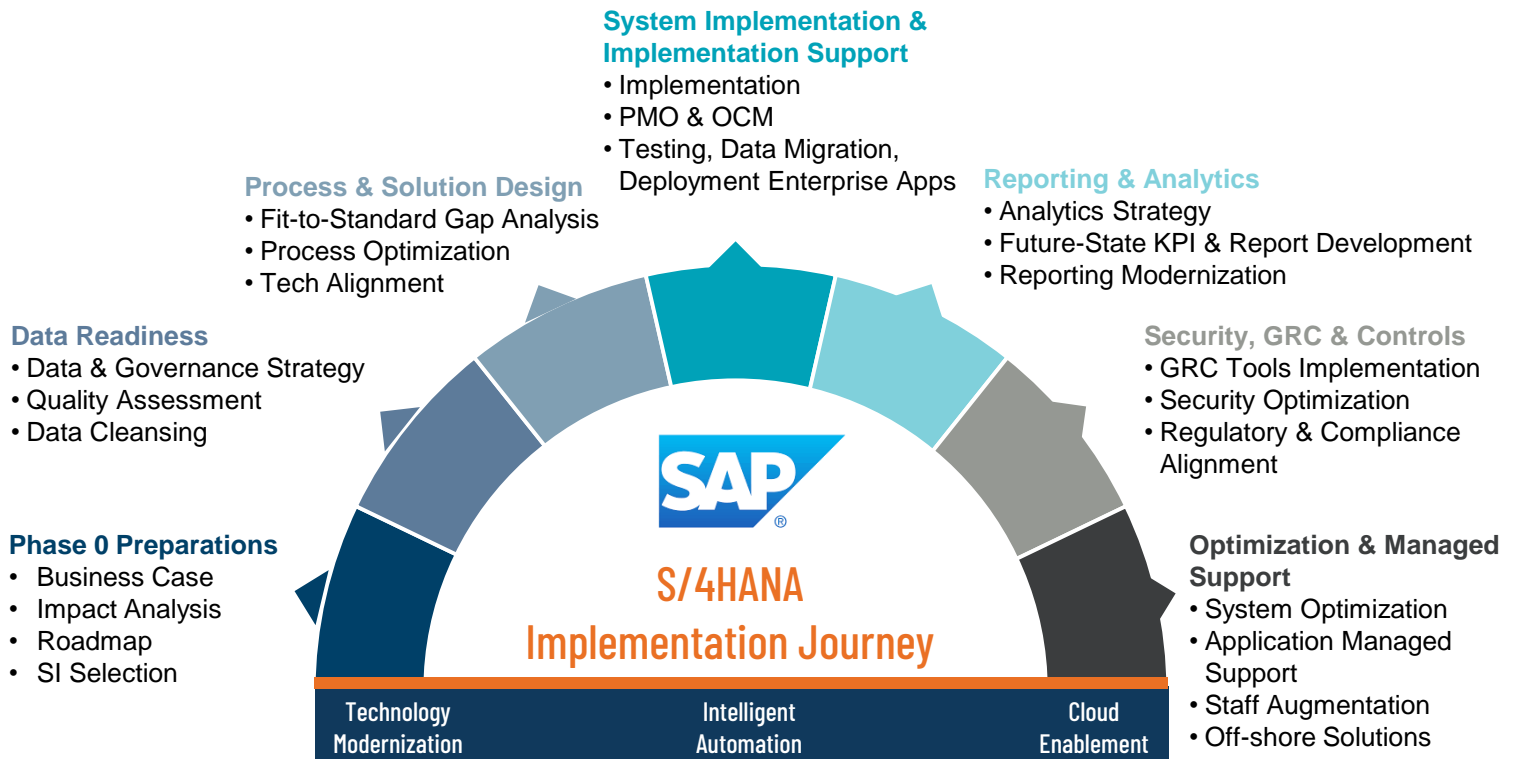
System Implementation & Implementation Support
• Implementation
• PMO & OCM
• Testing, Data Migration, Deployment Enterprise Apps

Process & Solution Design
• Fit-to-Standard Gap Analysis
• Process Optimization
• Tech Alignment

Reporting & Analytics
• Analytics Strategy
• Future-State KPI & Report Development
• Reporting Modernization

Data Readiness
• Data & Governance Strategy
• Quality Assessment
• Data Cleansing

Security, GRC & Controls
• GRC Tools Implementation
• Security Optimization
• Regulatory & Compliance Alignment

SAP®

Phase 0 Preparations
• Business Case
• Impact Analysis
• Roadmap
• SI Selection

S/4HANA
Implementation Journey

Optimization & Managed Support
• System Optimization
• Application Managed Support
• Staff Augmentation
• Off-shore Solutions

Technology Modernization

Intelligent Automation

Cloud Enablement